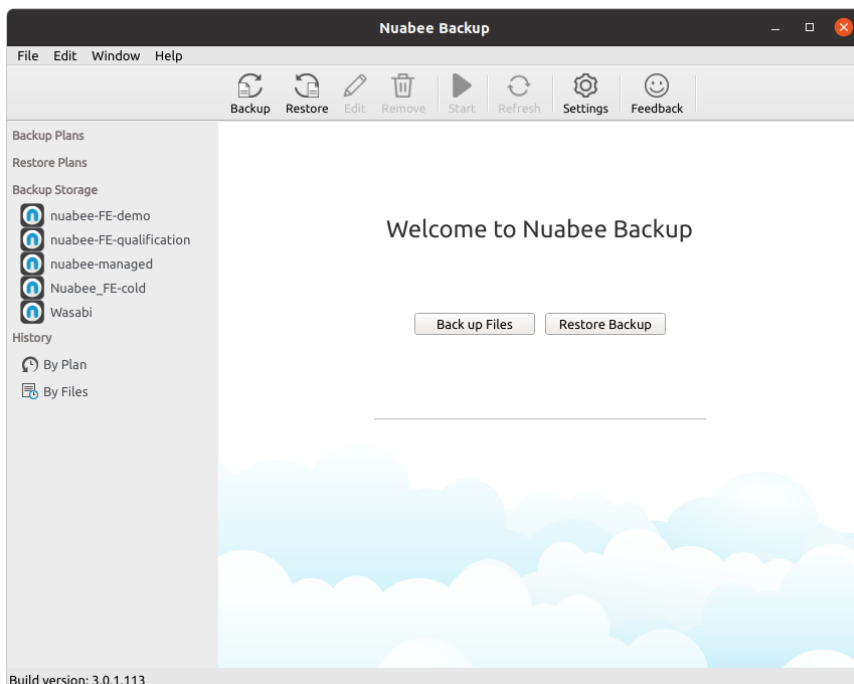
Nuabee Backup

File Edit Window Help

Backup Restore Edit Remove Start Refresh Settings Feedback

Backup Plans
Restore Plans
Backup Storage
nuabee-FE-demo
nuabee-FE-qualification
nuabee-managed
Nuabee_FE-cold
Wasabi
History
By Plan
By Files

Welcome to Nuabee Backup

Back up Files
Restore Backup

Build version: 3.0.1.113